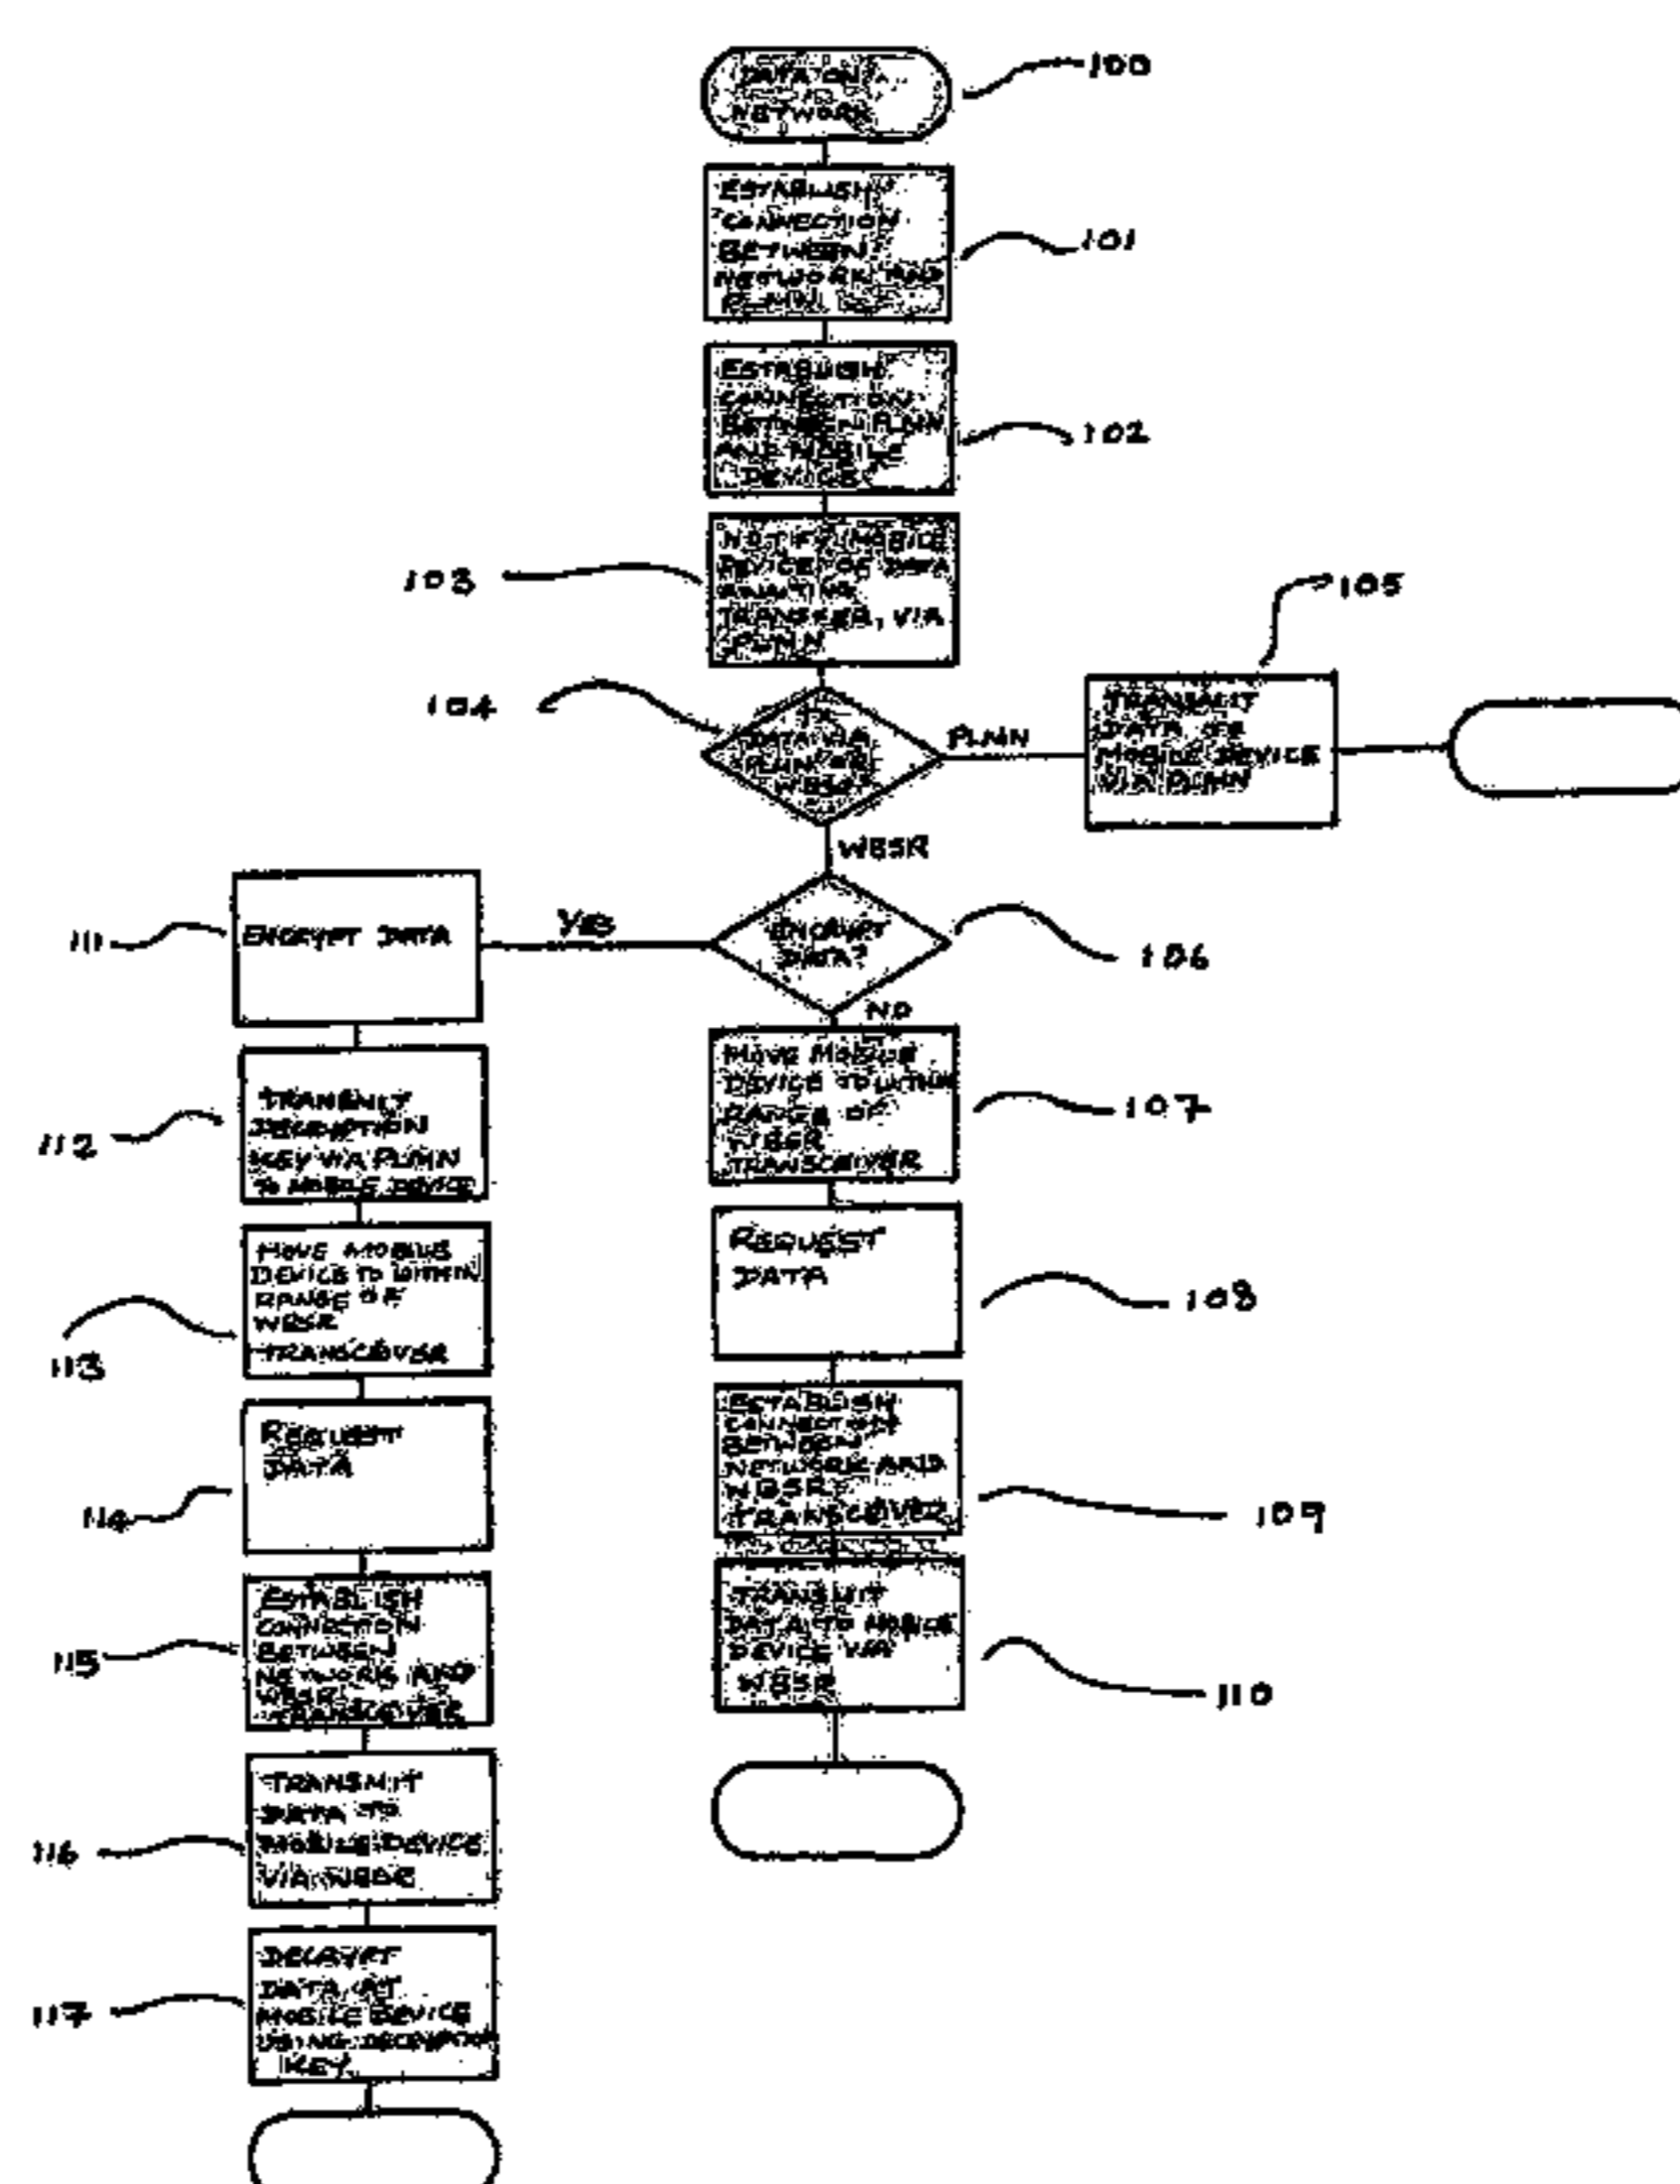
DATA ON A NETWORK

100

ESTABLISH CONNECTION BETWEEN NETWORK AND PLMN

101

ESTABLISH CONNECTION BETWEEN PLMN AND MOBILE DEVICE

102

103

NOTIFY MOBILE DEVICE OF DATA AWAITING TRANSFER, VIA PLMN

105

104

IS DATA VIA PLMN OR WBSR?

PLMN

TRANSMIT DATA TO MOBILE DEVICE VIA PLMN

WBSR

111

ENCRYPT DATA

YES

ENCRYPT DATA?

106

NO

112

TRANSMIT DECRYPTION KEY VIA PLMN TO MOBILE DEVICE

MOVE MOBILE DEVICE TO WITHIN RANGE OF WBSR TRANSCEIVER

107

MOVE MOBILE DEVICE TO WITHIN RANGE OF WBSR TRANSCEIVER

113

REQUEST DATA

108

REQUEST DATA

114

ESTABLISH CONNECTION BETWEEN NETWORK AND WBSR TRANSCEIVER

109

115

ESTABLISH CONNECTION BETWEEN NETWORK AND WBSR TRANSCEIVER

TRANSMIT DATA TO MOBILE DEVICE VIA WBSR

110

TRANSMIT DATA TO MOBILE DEVICE VIA WBSR

116

DECRYPT DATA AT MOBILE DEVICE USING DECRYPTION KEY

117